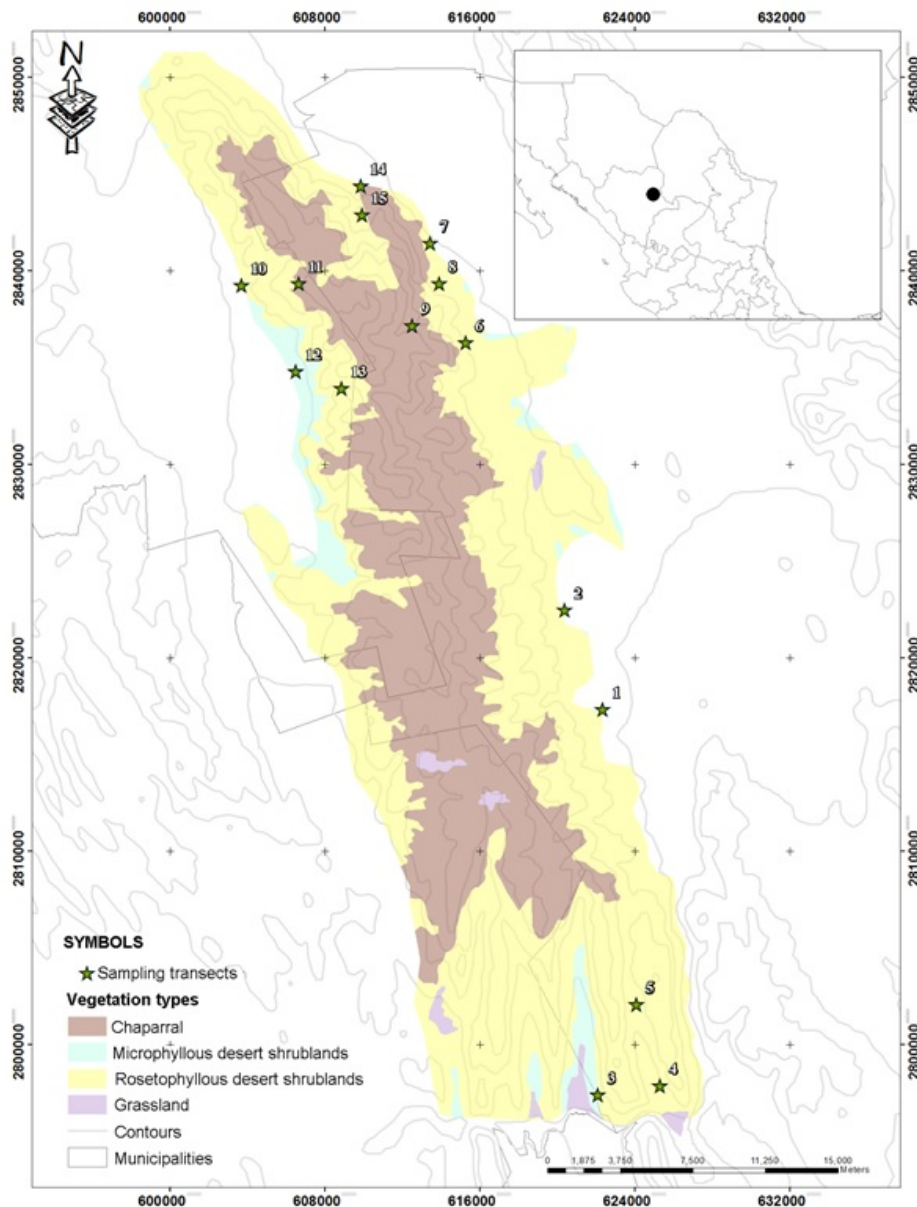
600000 608000 616000 624000 632000

N

2850000
2840000
2830000
2820000
2810000
2800000

2850000
2840000
2830000
2820000
2810000
2800000

14
15
7
10
11
8
9
6
12
13
2
1
5
3
4

SYMBOLS
Sampling transects
Vegetation types
Chaparral
Microphyllous desert shrublands
Rosetophyllous desert shrublands
Grassland
Contours
Municipalities

0 1,875 3,750 7,500 11,250 15,000 Meters

600000 608000 616000 624000 632000